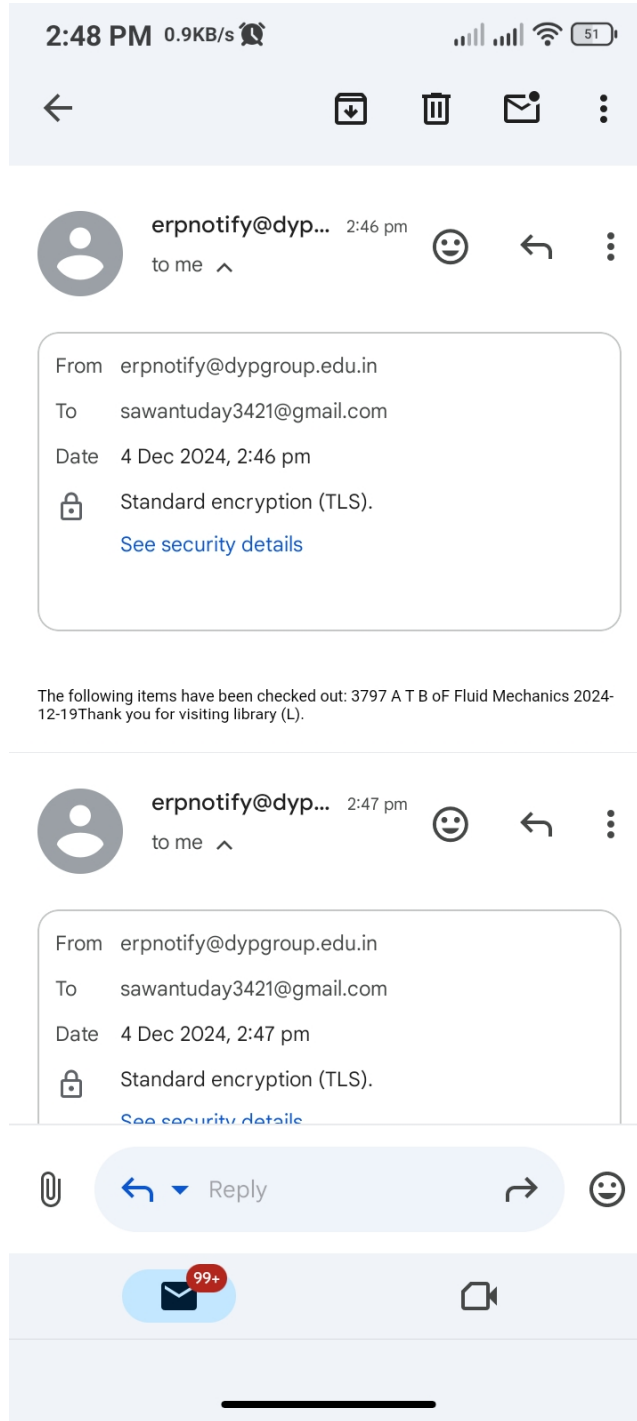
2:48 PM 0.9KB/s

51

erpnotify@dyp... 2:46 pm
to me

From erpnotify@dypgroup.edu.in
To sawantuday3421@gmail.com
Date 4 Dec 2024, 2:46 pm
Standard encryption (TLS).
See security details

The following items have been checked out: 3797 A T B oF Fluid Mechanics 2024-12-19Thank you for visiting library (L).

erpnotify@dyp... 2:47 pm
to me

From erpnotify@dypgroup.edu.in
To sawantuday3421@gmail.com
Date 4 Dec 2024, 2:47 pm
Standard encryption (TLS).
See security details

Reply

99+